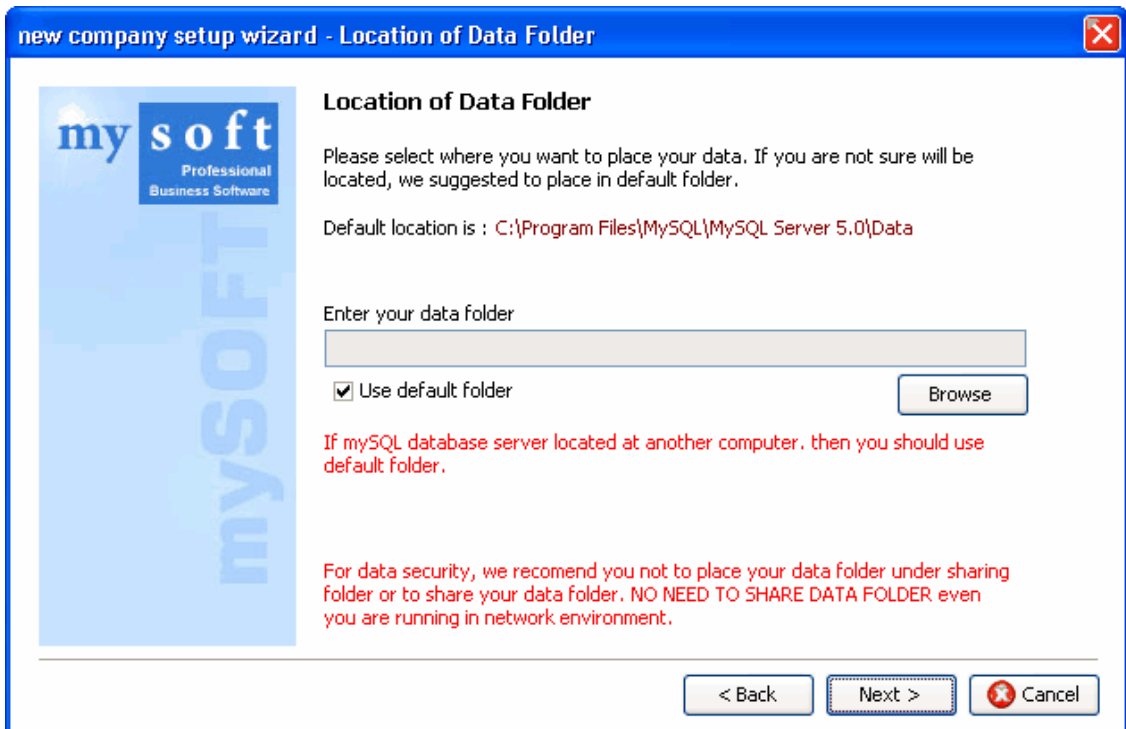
new company setup wizard - Location of Data Folder

my soft
Professional
Business Software

mySOFT

Location of Data Folder

Please select where you want to place your data. If you are not sure will be located, we suggested to place in default folder.

Default location is : C:\Program Files\MySQL\MySQL Server 5.0\Data

Enter your data folder

Use default folder

Browse

If mySQL database server located at another computer. then you should use default folder.

For data security, we recomend you not to place your data folder under sharing folder or to share your data folder. NO NEED TO SHARE DATA FOLDER even you are running in network environment.

< Back

Next >

Cancel